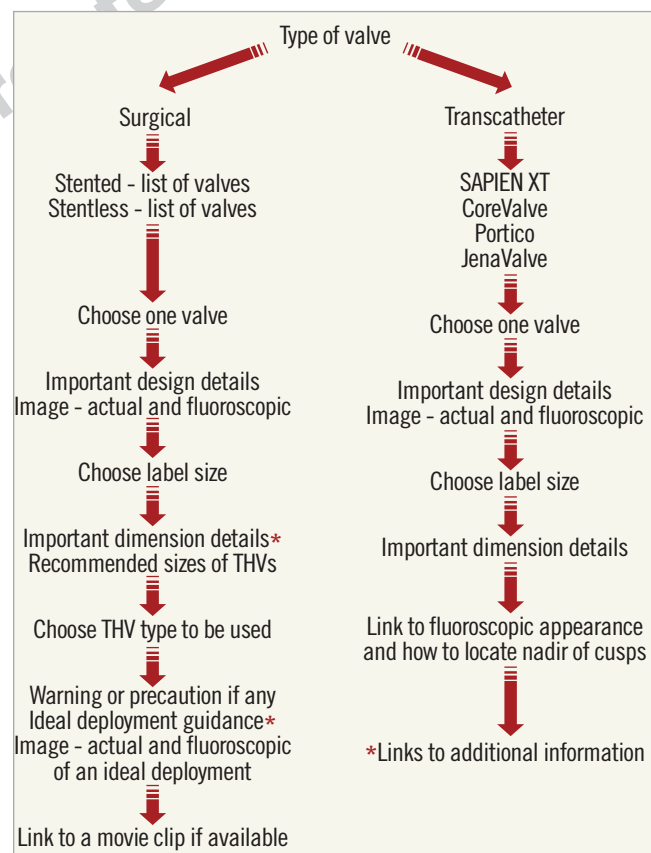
Type of valve

Surgical

Stented - list of valves
Stentless - list of valves

Choose one valve

Important design details
Image - actual and fluoroscopic

Choose label size

Important dimension details*
Recommended sizes of THVs

Choose THV type to be used

Warning or precaution if any
Ideal deployment guidance*
Image - actual and fluoroscopic of an ideal deployment

Link to a movie clip if available

Transcatheter

SAPIEN XT
CoreValve
Portico
JenaValve

Choose one valve

Important design details
Image - actual and fluoroscopic

Choose label size

Important dimension details

Link to fluoroscopic appearance and how to locate nadir of cusps

*Links to additional information